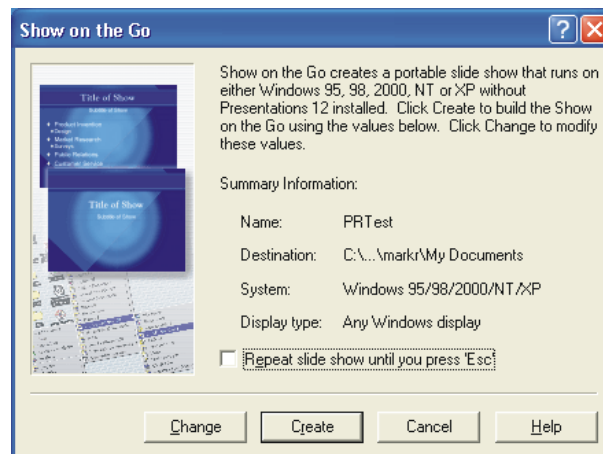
Show on the Go

Title of Show
Subtitle of Show
• Product Invention
• Design
• Market Research
• Surveys
• Public Relations
• Customer Service

Title of Show
Subtitle of Show

Show on the Go creates a portable slide show that runs on either Windows 95, 98, 2000, NT or XP without Presentations 12 installed. Click Create to build the Show on the Go using the values below. Click Change to modify these values.

Summary Information:

| | |
|---|---|
| Name: | PRTest |
| Destination: | C:\...\markr\My Documents |
| System: | Windows 95/98/2000/NT/XP |
| Display type: | Any Windows display |

Repeat slide show until you press 'Esc'

Change Create Cancel Help